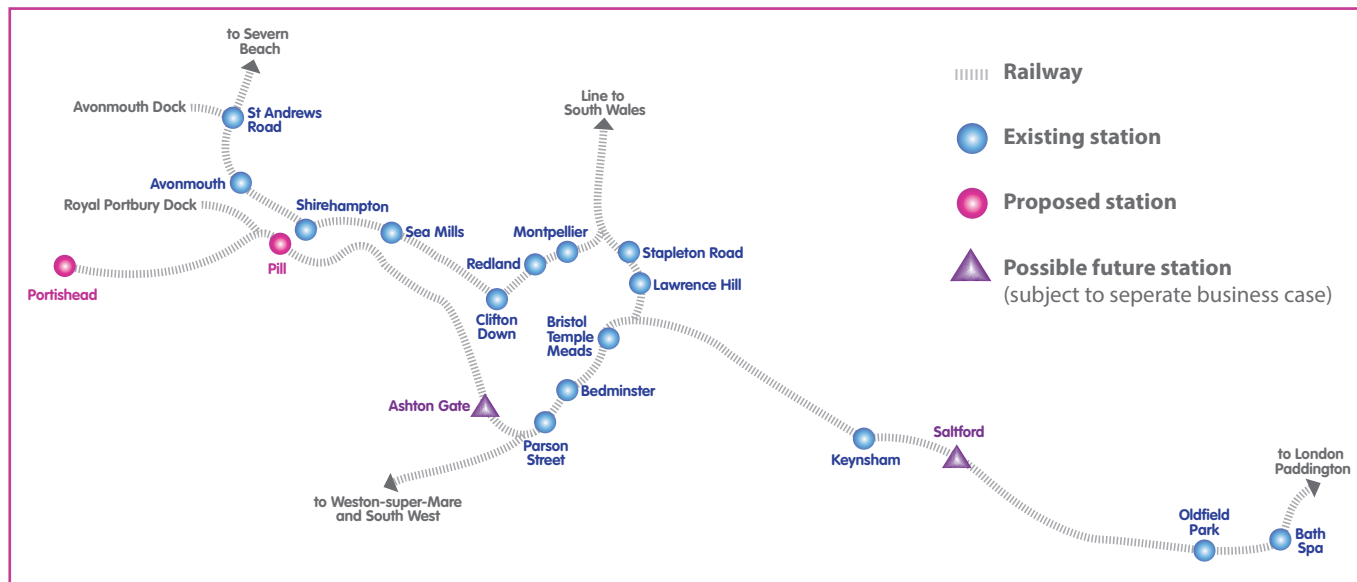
to Severn Beach

Avonmouth Dock

St Andrews Road

Avonmouth

Royal Portbury Dock

Shirehampton

Sea Mills

Pill

Portishead

Line to South Wales

Montpellier

Redland

Stapleton Road

Lawrence Hill

Clifton Down

Bristol Temple Meads

Bedminster

Ashton Gate

Parson Street

to Weston-super-Mare and South West

Keynsham

Saltford

Oldfield Park

Bath Spa

to London Paddington

Railway

Existing station

Proposed station

Possible future station (subject to seperate business case)